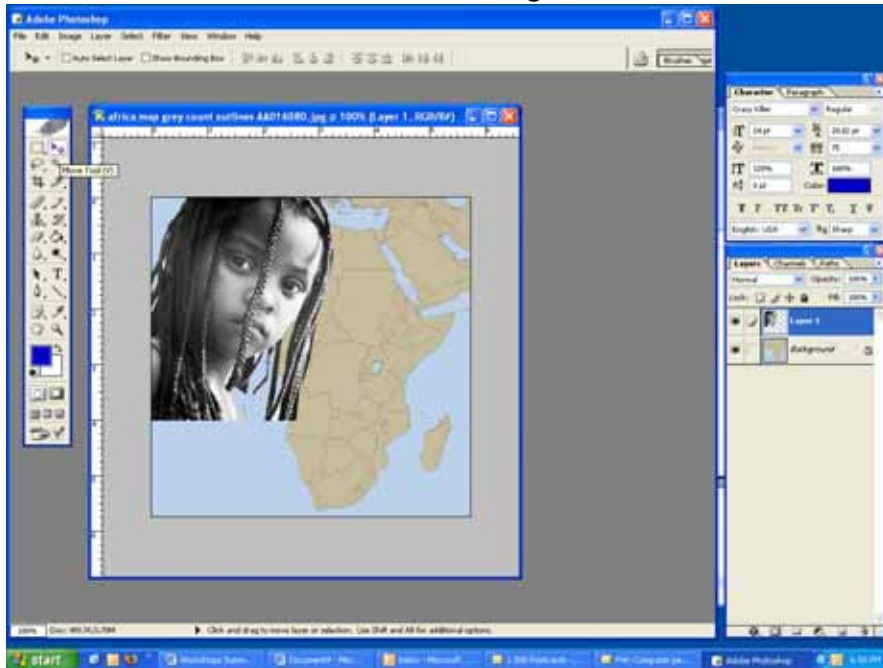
Adobe Photoshop

File Edit Image Layer Select Filter View Window Help

Auto Select Layer Show Bounding Box

africa map grey count outlines AA016080.jpg @ 100% (Layer 1, RGB/8#)

Move Tool (V)

Character Paragraph

Regular

Color:

English: USA

Sharp

Layers Channels Paths

Normal

Opacity: 100%

Lock:

Fill: 100%

Layer 1

Background

100% Doc: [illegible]

Click and drag to move layer or selection. Use Shift and Alt for additional options.

start

Adobe Photoshop